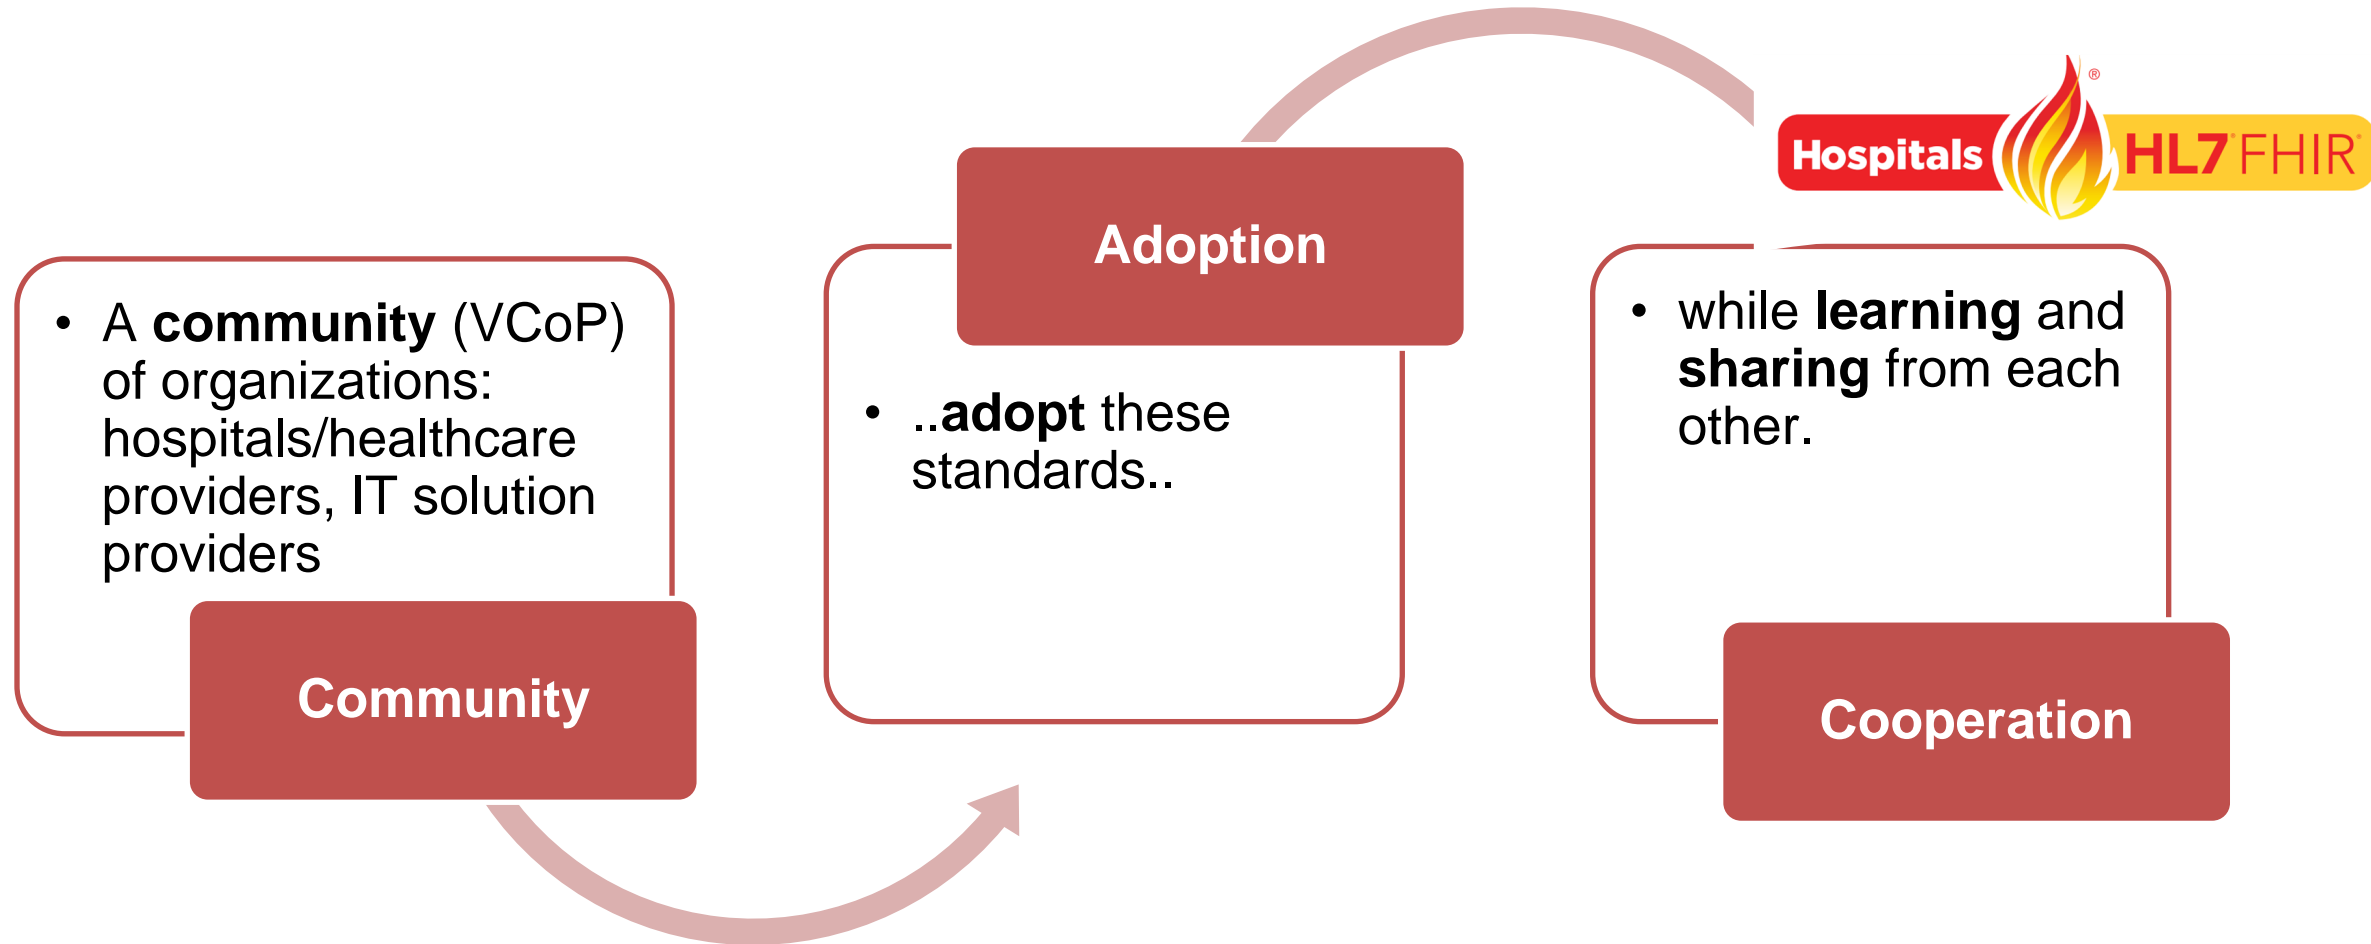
• A **community** (VCoP) of organizations: hospitals/healthcare providers, IT solution providers

Community

Adoption

• ..**adopt** these standards..

Hospitals HL7® FHIR®

• while **learning** and **sharing** from each other.

Cooperation